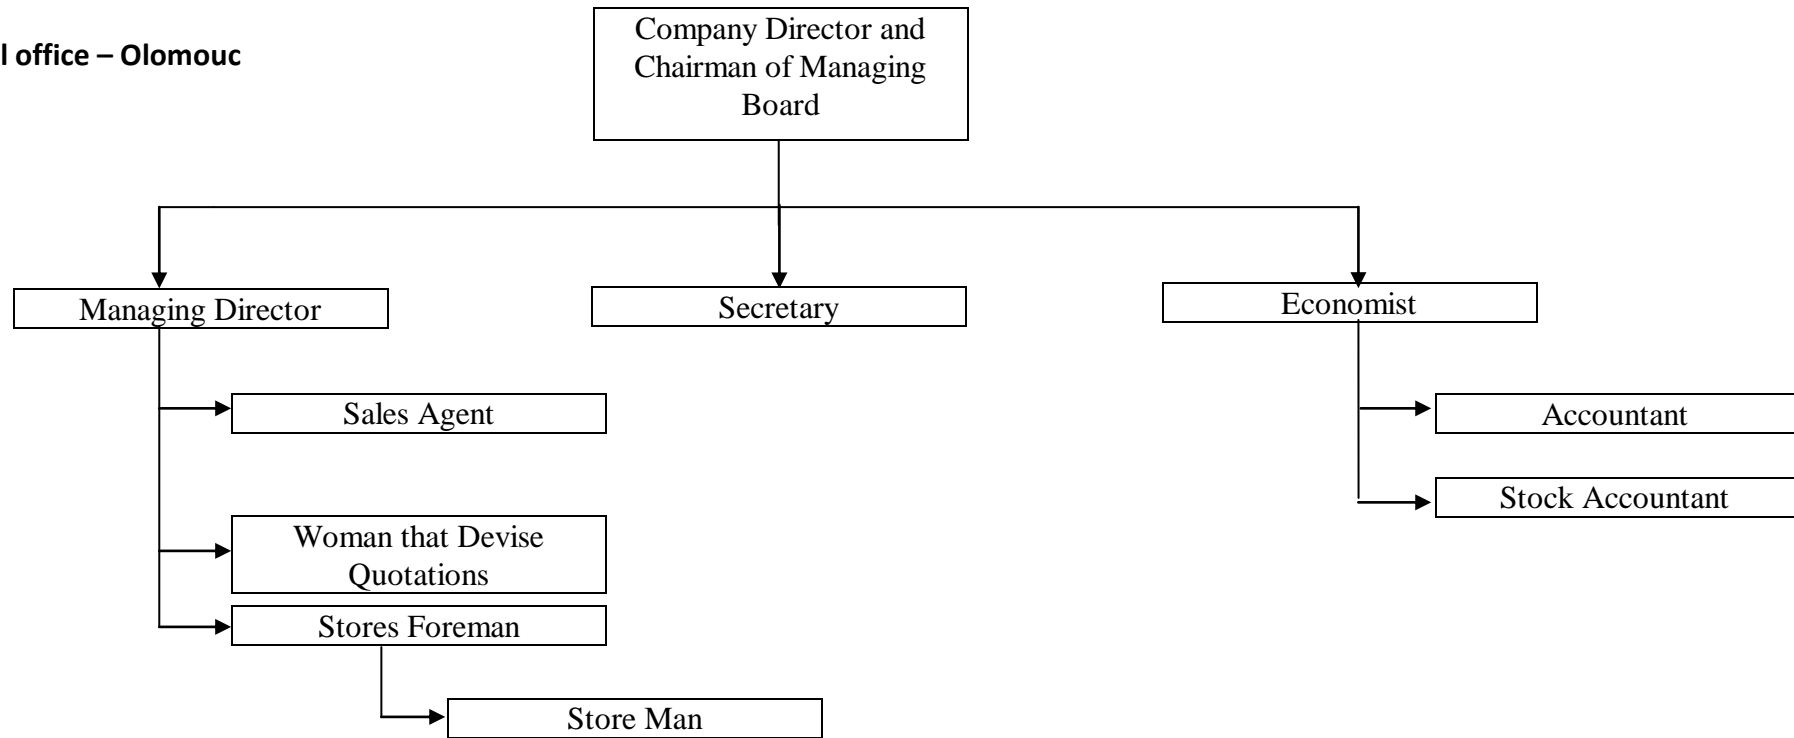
l office – Olomouc

Company Director and Chairman of Managing Board

Managing Director

Secretary

Economist

Sales Agent

Woman that Devise Quotations

Stores Foreman

Store Man

Accountant

Stock Accountant